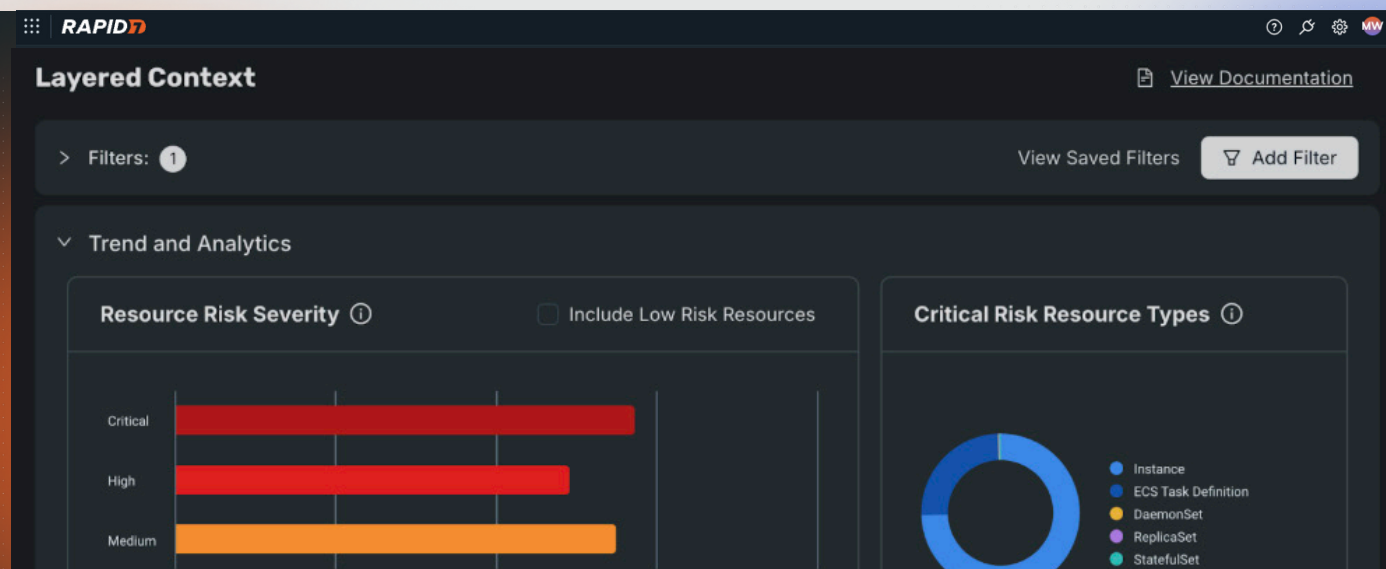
RAPID7

MW

Layered Context

View Documentation

Filters: 1

View Saved Filters

Add Filter

Trend and Analytics

Resource Risk Severity

Include Low Risk Resources

Critical

High

Medium

Critical Risk Resource Types

Instance

ECS Task Definition

DaemonSet

ReplicaSet

StatefulSet